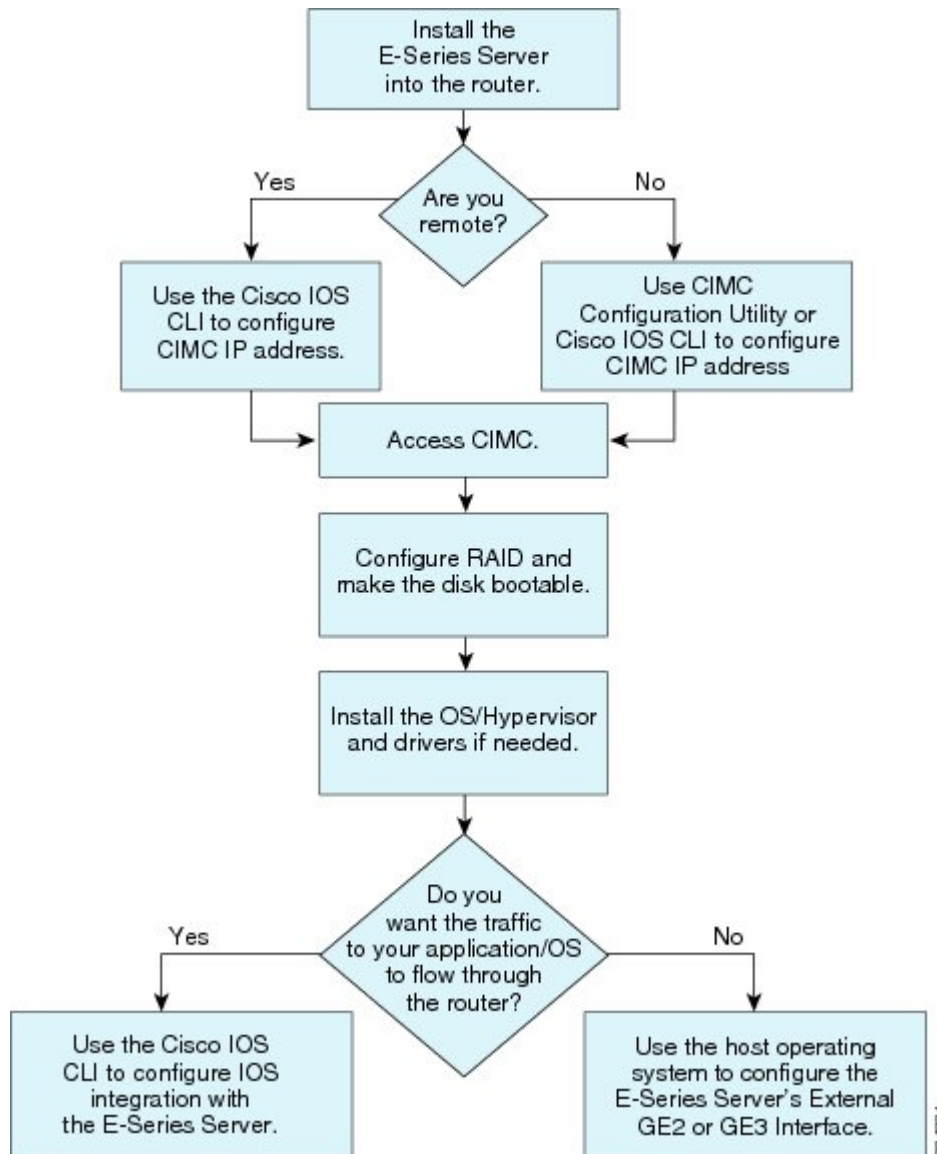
Install the E-Series Server into the router.

Are you remote?

Yes

No

Use the Cisco IOS CLI to configure CIMC IP address.

Use CIMC Configuration Utility or Cisco IOS CLI to configure CIMC IP address

Access CIMC.

Configure RAID and make the disk bootable.

Install the OS/Hypervisor and drivers if needed.

Do you want the traffic to your application/OS to flow through the router?

Yes

No

Use the Cisco IOS CLI to configure IOS integration with the E-Series Server.

Use the host operating system to configure the E-Series Server's External GE2 or GE3 Interface.